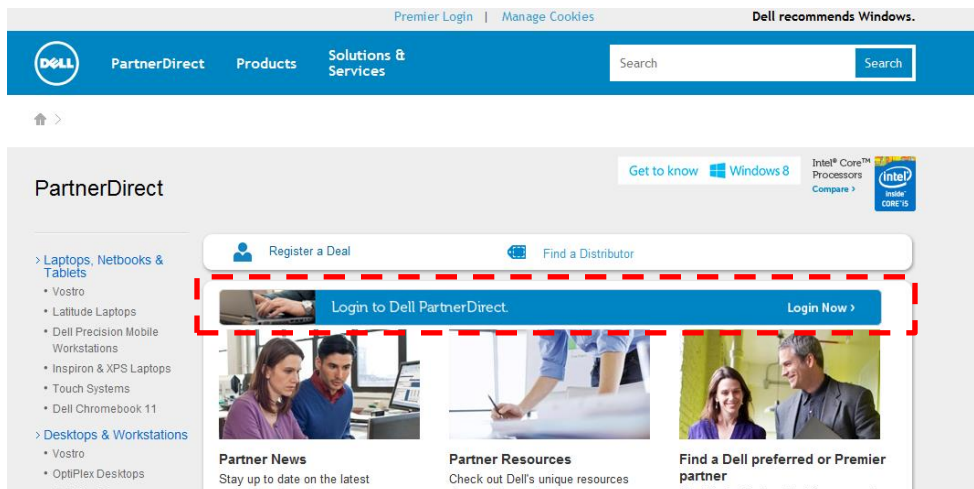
Premier Login | Manage Cookies

Dell recommends Windows.

DELL

PartnerDirect

Products

Solutions & Services

Search

Search

PartnerDirect

Get to know Windows 8

Intel® Core™ Processors

Compare ›

intel inside CORE i5

› Laptops, Netbooks & Tablets

• Vostro

• Latitude Laptops

• Dell Precision Mobile Workstations

• Inspiron & XPS Laptops

• Touch Systems

• Dell Chromebook 11

› Desktops & Workstations

• Vostro

• OptiPlex Desktops

Register a Deal

Find a Distributor

Login to Dell PartnerDirect.

Login Now ›

Partner News

Stay up to date on the latest

Partner Resources

Check out Dell's unique resources

Find a Dell preferred or Premier partner